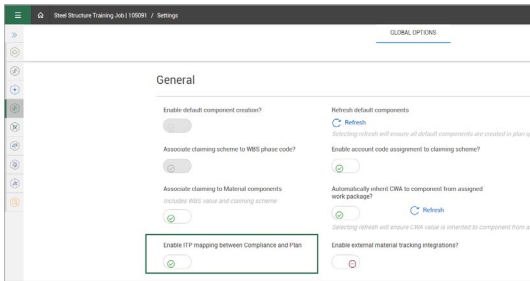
Steel Structure Training Job | 105091 / Settings

GLOBAL OPTIONS

General

Enable default component creation?

Refresh default components

Refresh

Selecting refresh will ensure all default components are created in plan

Associate claiming scheme to WBS phase code?

Enable account code assignment to claiming scheme?

Associate claiming to Material components

Includes WBS value and claiming scheme

Automatically inherit CWA to component from assigned work package?

Refresh

Selecting refresh will ensure CWA value is inherited to component from a

Enable ITP mapping between Compliance and Plan

Enable external material tracking integrations?